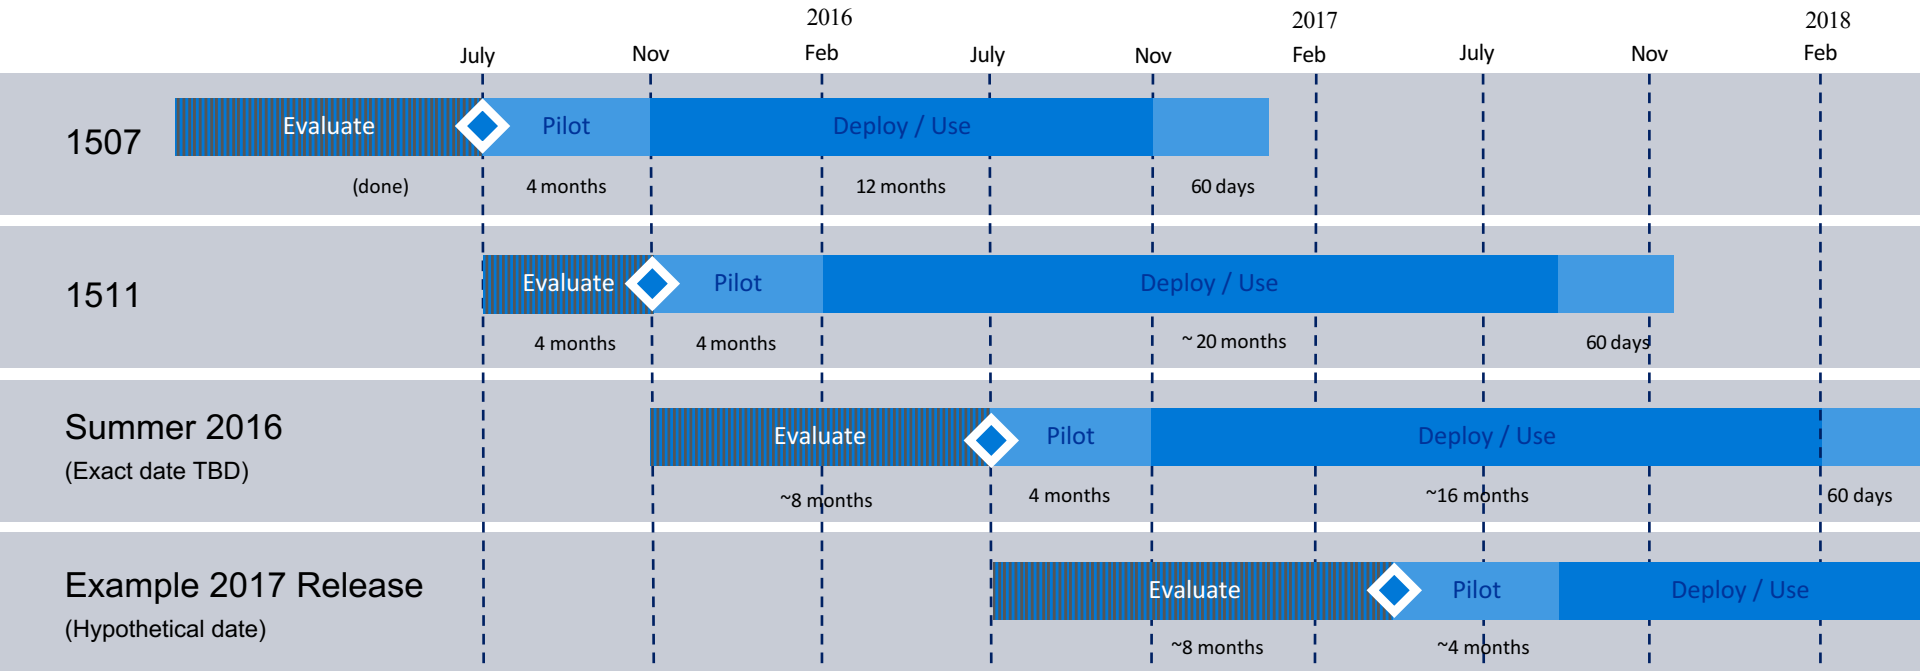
2016 2017 2018

July Nov Feb July Nov Feb July Nov Feb

1507
Evaluate Pilot Deploy / Use
(done) 4 months 12 months 60 days

1511
Evaluate Pilot Deploy / Use
4 months 4 months ~ 20 months 60 days

Summer 2016
(Exact date TBD)
Evaluate Pilot Deploy / Use
~8 months 4 months ~16 months 60 days

Example 2017 Release
(Hypothetical date)
Evaluate Pilot Deploy / Use
~8 months ~4 months